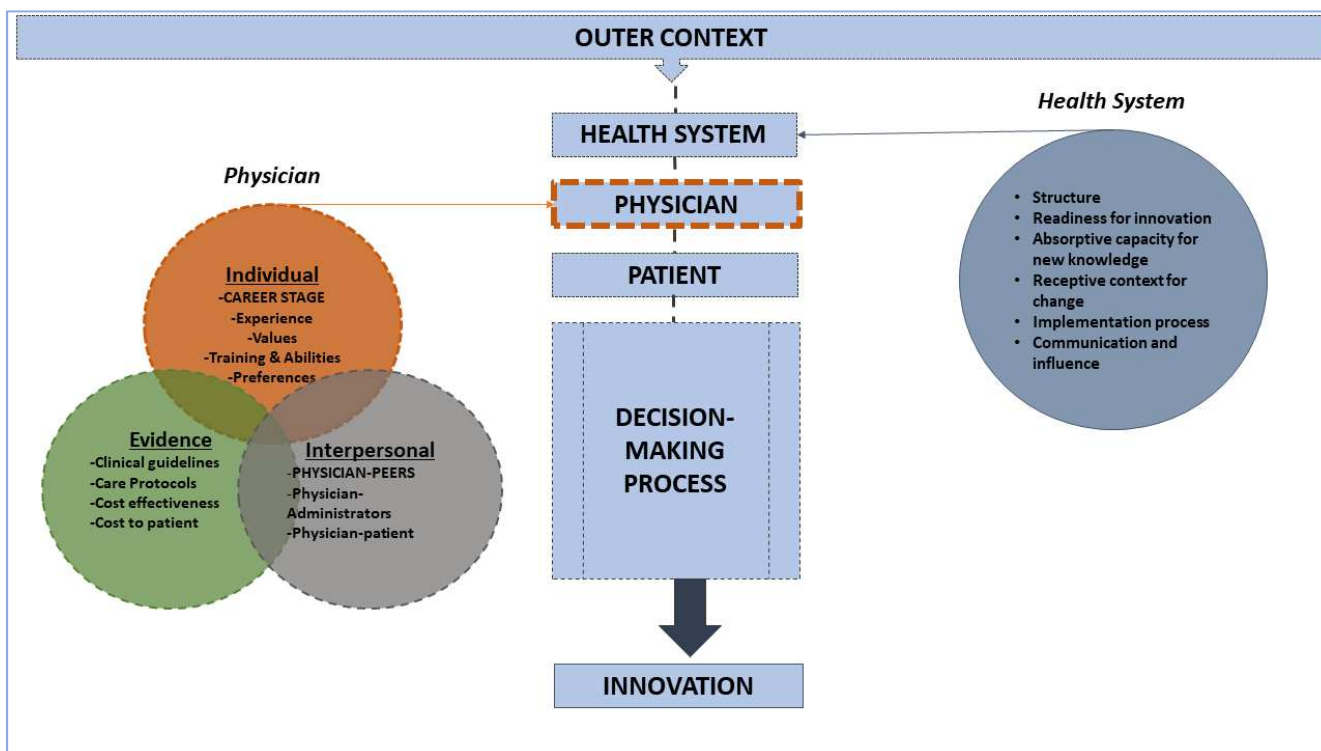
OUTER CONTEXT

HEALTH SYSTEM

PHYSICIAN

PATIENT

DECISION-MAKING PROCESS

INNOVATION

Physician

Individual
-CAREER STAGE
-Experience
-Values
-Training & Abilities
-Preferences

Evidence
-Clinical guidelines
-Care Protocols
-Cost effectiveness
-Cost to patient

Interpersonal
-PHYSICIAN-PEERS
-Physician-Administrators
-Physician-patient

Health System

- Structure
- Readiness for innovation
- Absorptive capacity for new knowledge
- Receptive context for change
- Implementation process
- Communication and influence